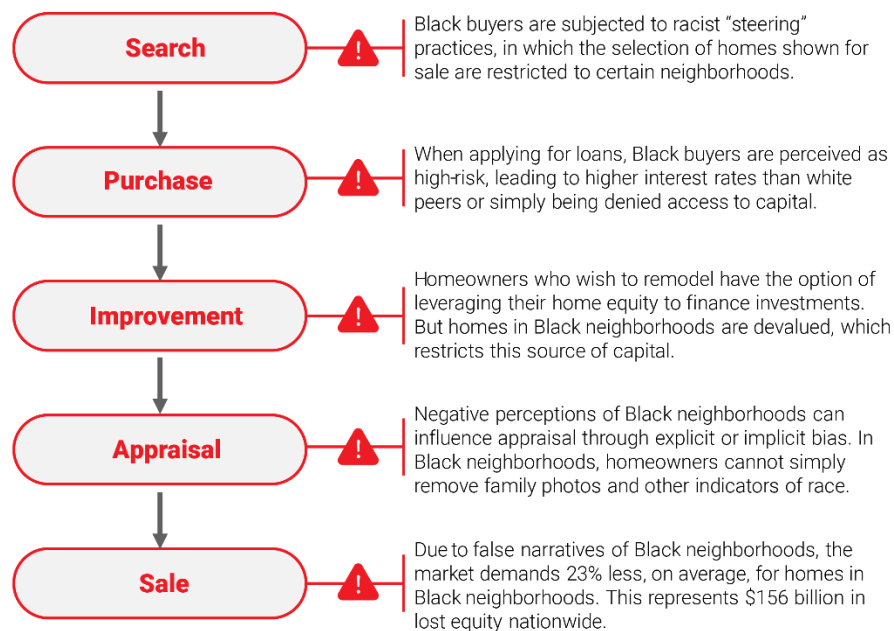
Search

!

Black buyers are subjected to racist "steering" practices, in which the selection of homes shown for sale are restricted to certain neighborhoods.

Purchase

!

When applying for loans, Black buyers are perceived as high-risk, leading to higher interest rates than white peers or simply being denied access to capital.

Improvement

!

Homeowners who wish to remodel have the option of leveraging their home equity to finance investments. But homes in Black neighborhoods are devalued, which restricts this source of capital.

Appraisal

!

Negative perceptions of Black neighborhoods can influence appraisal through explicit or implicit bias. In Black neighborhoods, homeowners cannot simply remove family photos and other indicators of race.

Sale

!

Due to false narratives of Black neighborhoods, the market demands 23% less, on average, for homes in Black neighborhoods. This represents $156 billion in lost equity nationwide.